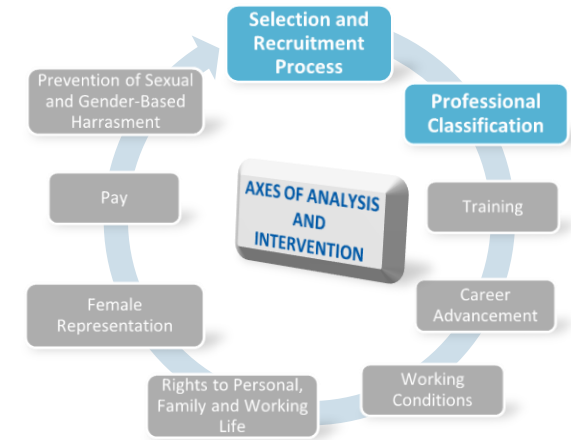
Selection and Recruitment Process

Professional Classification

Training

Career Advancement

Working Conditions

Rights to Personal, Family and Working Life

Female Representation

Pay

Prevention of Sexual and Gender-Based Harrasment

AXES OF ANALYSIS AND INTERVENTION